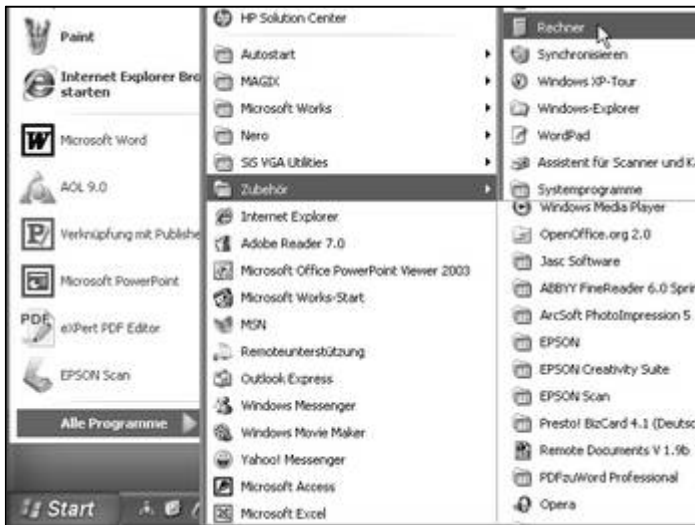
Paint
Internet Explorer Bro starten
Microsoft Word
AOL 9.0
Verknüpfung mit Publishe
Microsoft PowerPoint
eXPert PDF Editor
EPSON Scan
Alle Programme
Start

HP Solution Center
Autostart
MAGIX
Microsoft Works
Nero
S3 VGA Utilities
Zubehör
Internet Explorer
Adobe Reader 7.0
Microsoft Office PowerPoint Viewer 2003
Microsoft Works-Start
MSN
Remoteunterstützung
Outlook Express
Windows Messenger
Windows Movie Maker
Yahoo! Messenger
Microsoft Access
Microsoft Excel

Rechner
Synchronisieren
Windows XP-Tour
Windows-Explorer
WordPad
Assistent für Scanner und K
Systemprogramme
Windows Media Player
OpenOffice.org 2.0
Jasc Software
ABBYY FineReader 6.0 Sprin
ArcSoft PhotoImpression 5
EPSON
EPSON Creativity Suite
EPSON Scan
Presto! BizCard 4.1 (Deutsc
Remote Documents V 1.9b
PDFzuWord Professional
Opera